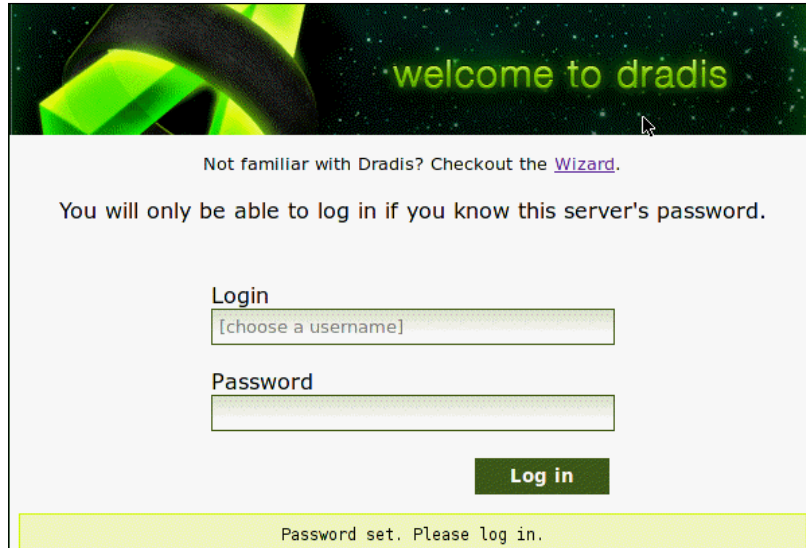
welcome to dradis

Not familiar with Dradis? Checkout the Wizard.

You will only be able to log in if you know this server's password.

Login

[choose a username]

Password

Log in

Password set. Please log in.